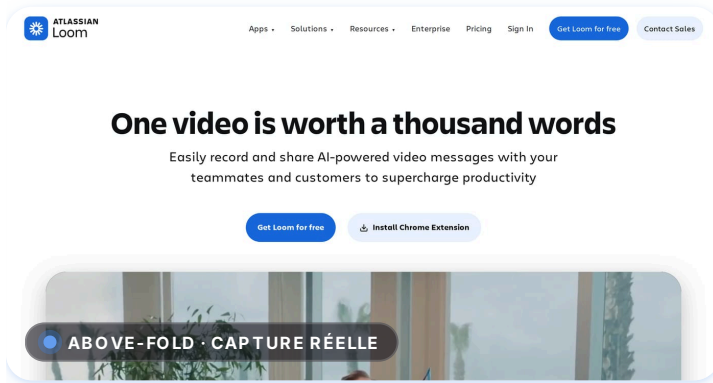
ATLASSIAN
Loom

Apps Solutions Resources Enterprise Pricing Sign In Get Loom for free Contact Sales

One video is worth a thousand words

Easily record and share AI-powered video messages with your teammates and customers to supercharge productivity

Get Loom for free Install Chrome Extension

ABOVE-FOLD · CAPTURE RÉELLE